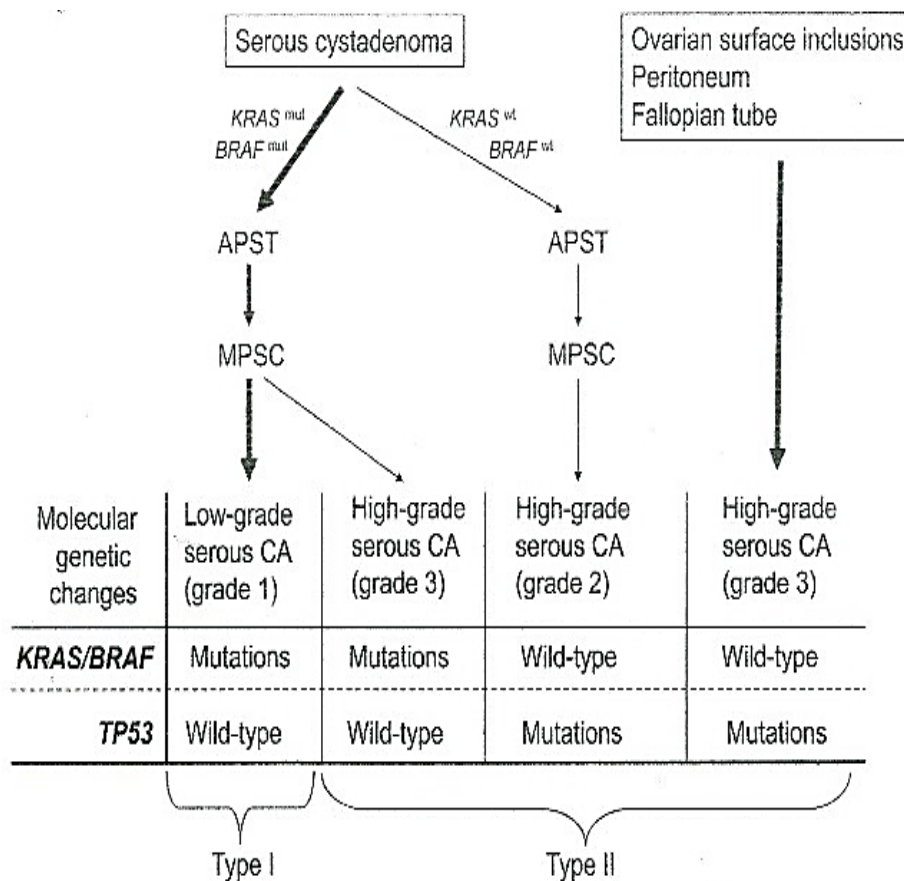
Serous cystadenoma

Ovarian surface inclusions
Peritoneum
Fallopian tube

$KRAS^{mut}$
$BRAF^{mut}$

$KRAS^{wt}$
$BRAF^{wt}$

APST

APST

MPSC

MPSC

| Molecular genetic changes | Low-grade serous CA (grade 1) | High-grade serous CA (grade 3) | High-grade serous CA (grade 2) | High-grade serous CA (grade 3) |
|---|---|---|---|---|
| KRAS/BRAF | Mutations | Mutations | Wild-type | Wild-type |
| TP53 | Wild-type | Wild-type | Mutations | Mutations |

Type I

Type II